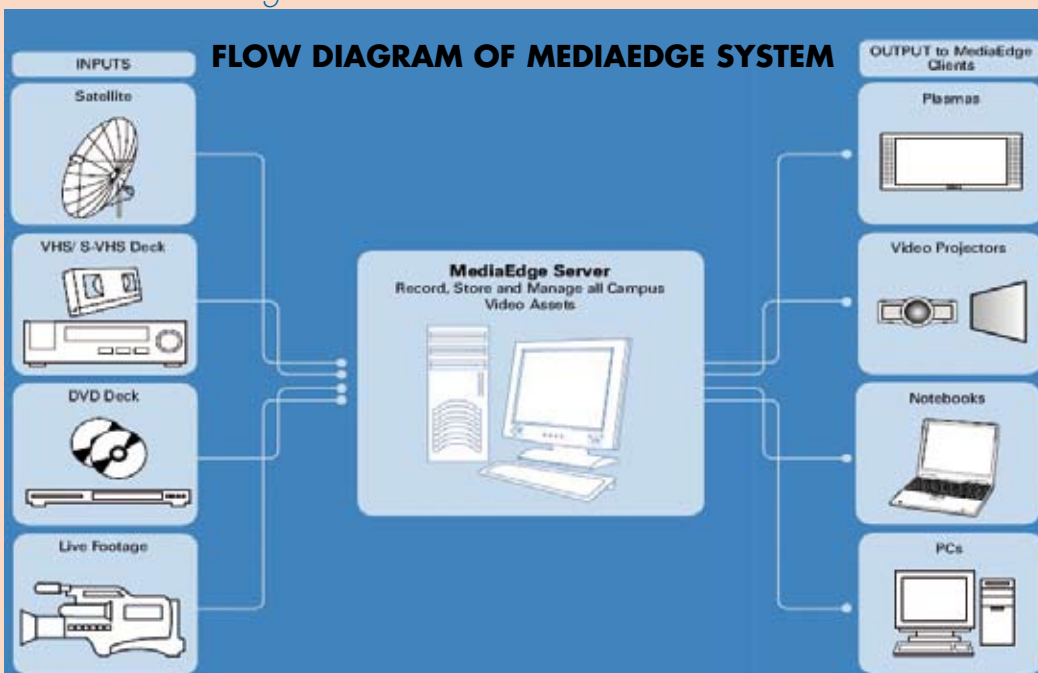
FLOW DIAGRAM OF MEDIAEDGE SYSTEM

INPUTS

Satellite

VHS/ S-VHS Deck

DVD Deck

Live Footage

MediaEdge Server
Record, Store and Manage all Campus Video Assets

OUTPUT to MediaEdge Clients

Plasmas

Video Projectors

Notebooks

PCs